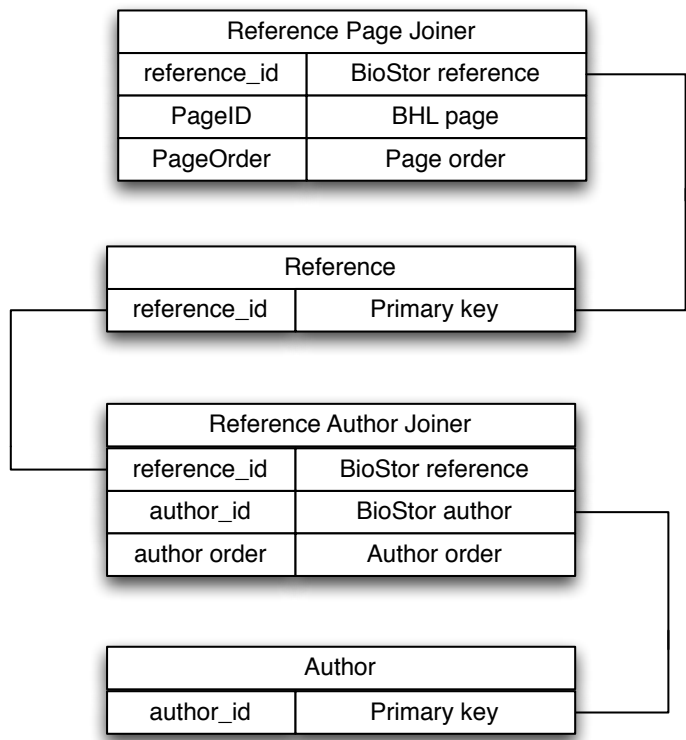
Reference Page Joiner

| reference_id | BioStor reference |
|---|---|
| PageID | BHL page |
| PageOrder | Page order |

Reference

| reference_id | Primary key |
|---|---|

Reference Author Joiner

| reference_id | BioStor reference |
|---|---|
| author_id | BioStor author |
| author order | Author order |

Author

| author_id | Primary key |
|---|---|